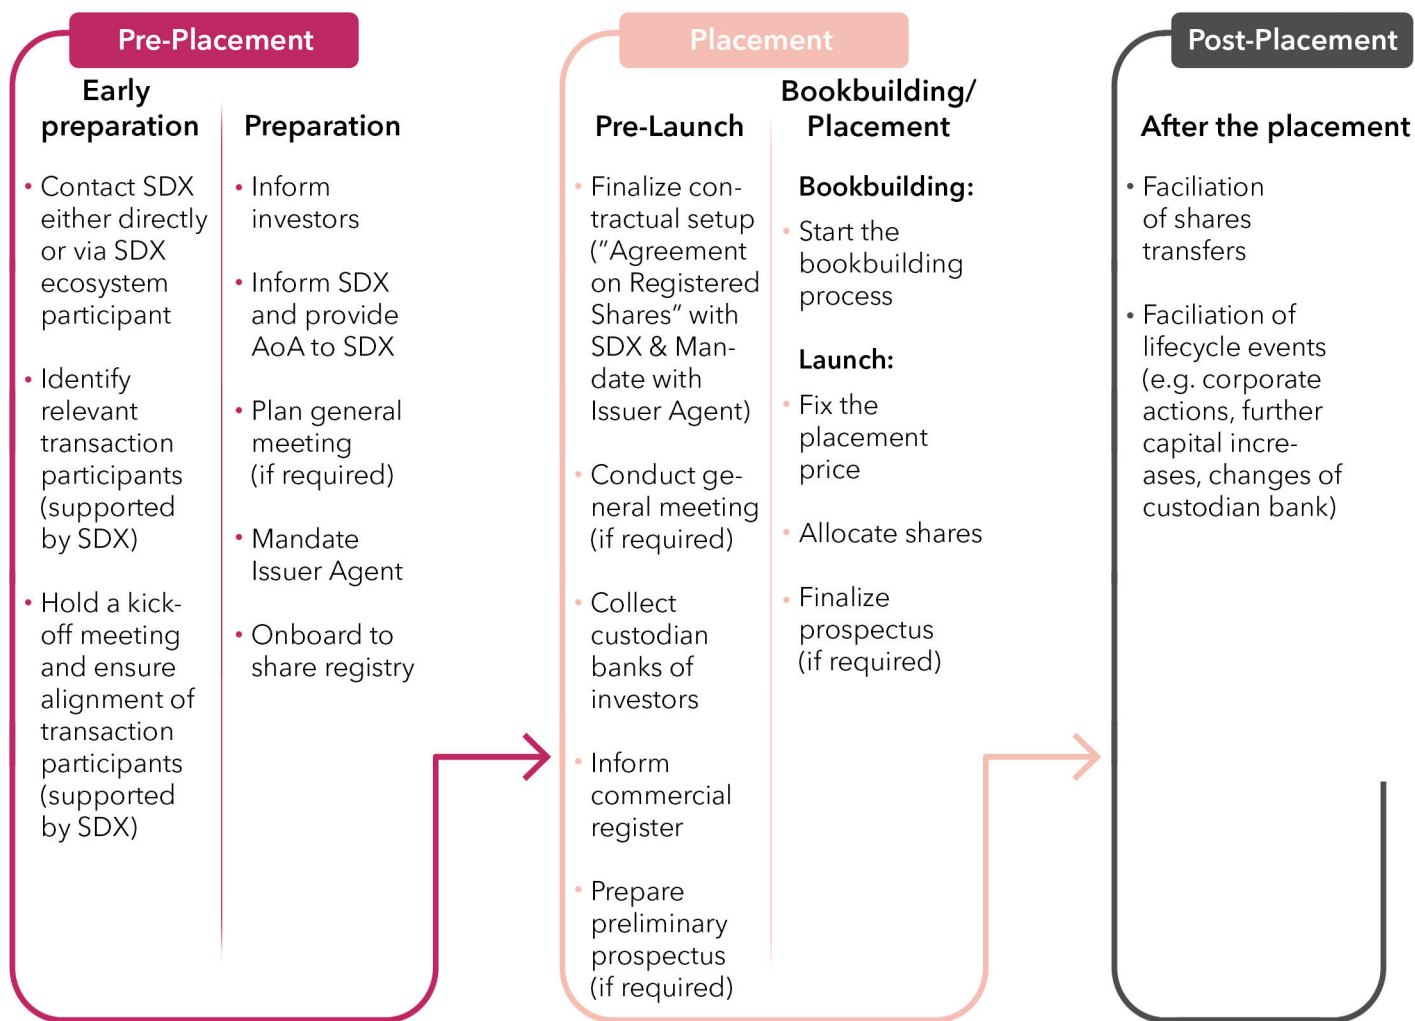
Pre-Placement

Early preparation

• Contact SDX either directly or via SDX ecosystem participant

• Identify relevant transaction participants (supported by SDX)

• Hold a kick-off meeting and ensure alignment of transaction participants (supported by SDX)

Preparation

• Inform investors

• Inform SDX and provide AoA to SDX

• Plan general meeting (if required)

• Mandate Issuer Agent

• Onboard to share registry

Placement

Pre-Launch

• Finalize contractual setup ("Agreement on Registered Shares" with SDX & Mandate with Issuer Agent)

• Conduct general meeting (if required)

• Collect custodian banks of investors

• Inform commercial register

• Prepare preliminary prospectus (if required)

Bookbuilding/ Placement

Bookbuilding:

• Start the bookbuilding process

Launch:

• Fix the placement price

• Allocate shares

• Finalize prospectus (if required)

Post-Placement

After the placement

• Faciliation of shares transfers

• Faciliation of lifecycle events (e.g. corporate actions, further capital increases, changes of custodian bank)